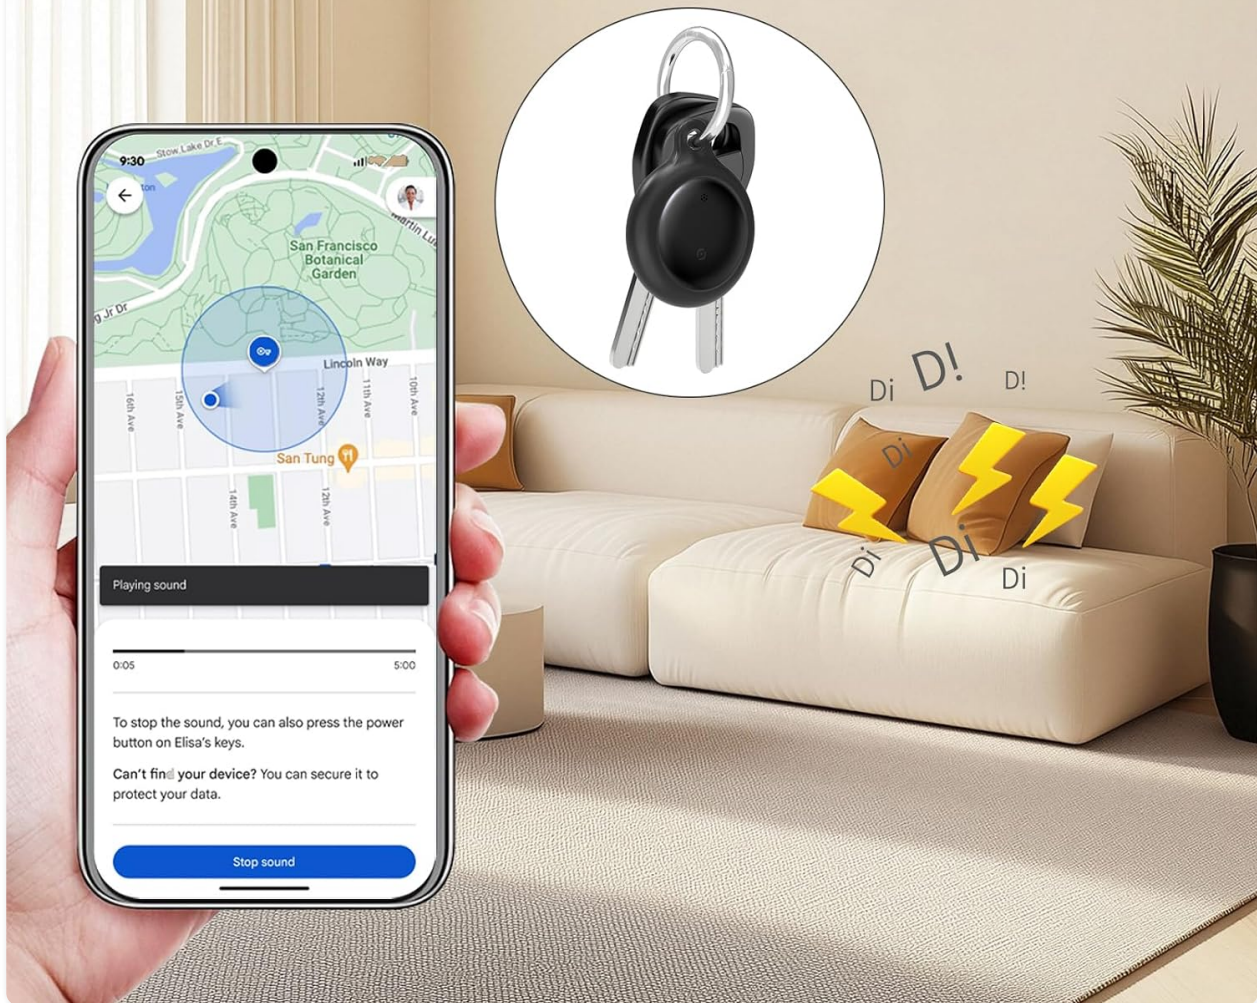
9:30
Stow Lake Dr
Martin Lu
San Francisco Botanical Garden
g Jr Dr
Lincoln Way
16th Ave
15th Ave
12th Ave
11th Ave
10th Ave
San Tung
14th Ave
12th Ave
Playing sound
0:05
5:00
To stop the sound, you can also press the power button on Elisa's keys.
Can't find your device? You can secure it to protect your data.
Stop sound

Di D! D!
Di
Di Di Di